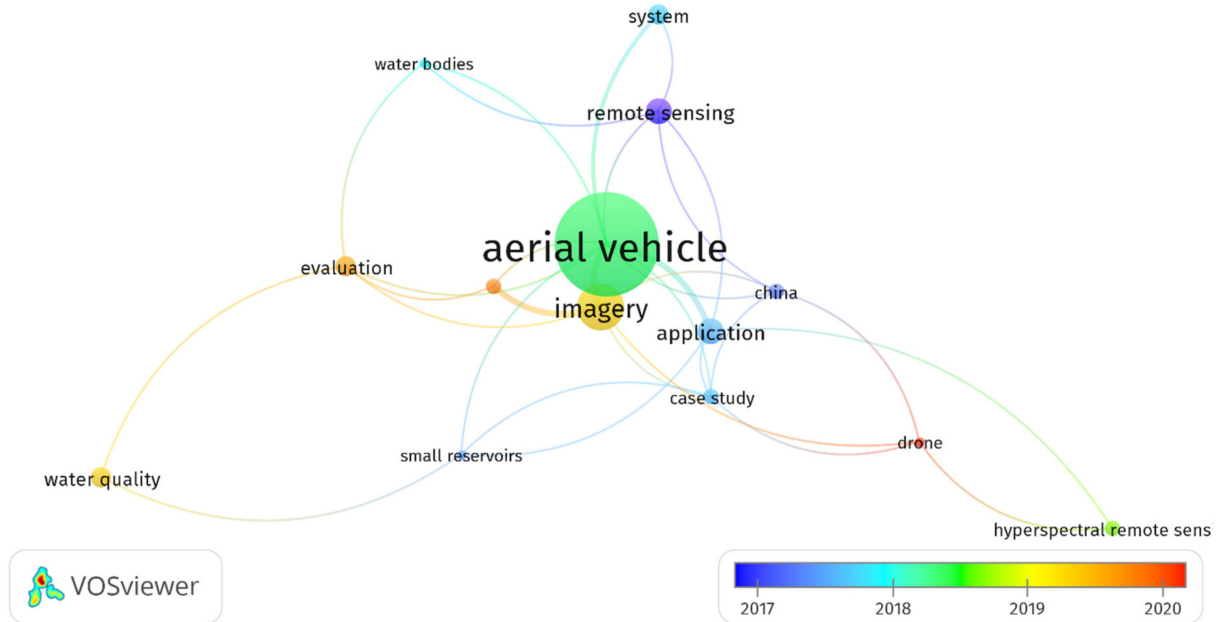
system

water bodies

remote sensing

aerial vehicle

evaluation

imagery

china

application

case study

small reservoirs

drone

water quality

hyperspectral remote sens

VOSviewer

2017 2018 2019 2020